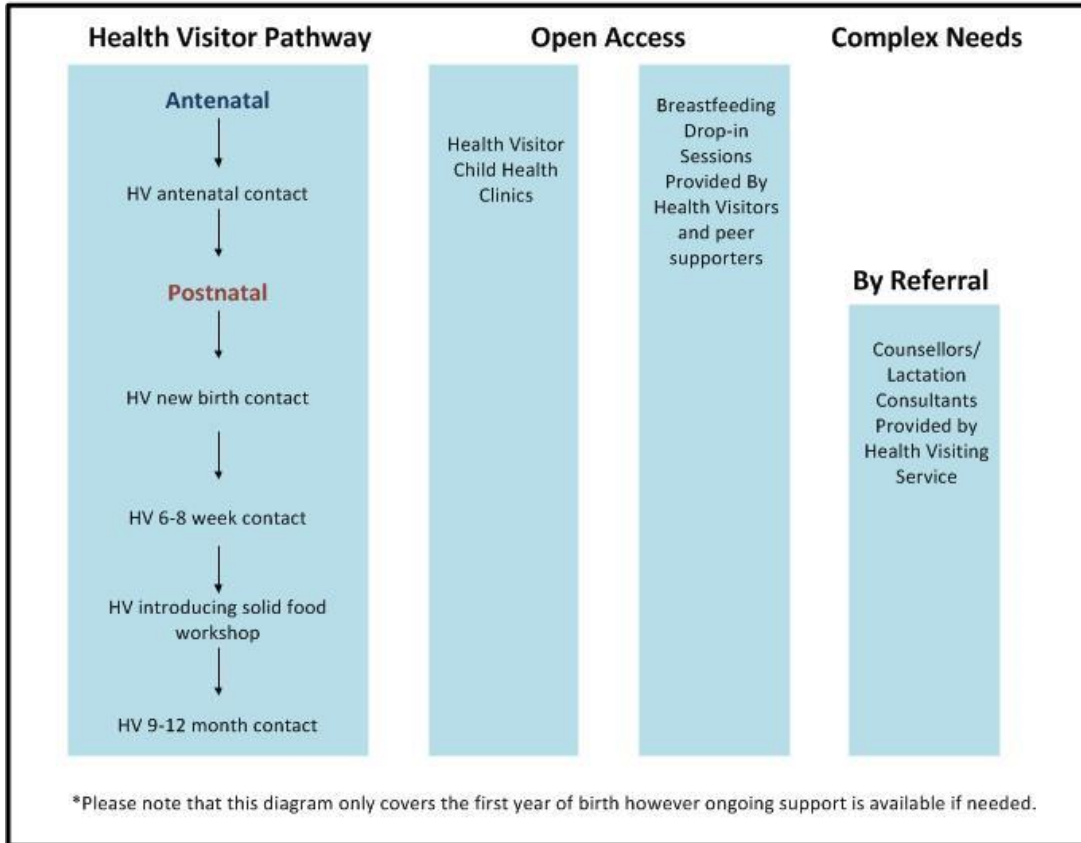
Health Visitor Pathway

Open Access

Complex Needs

Antenatal

HV antenatal contact

Postnatal

HV new birth contact

HV 6-8 week contact

HV introducing solid food workshop

HV 9-12 month contact

Health Visitor Child Health Clinics

Breastfeeding Drop-in Sessions Provided By Health Visitors and peer supporters

By Referral

Counsellors/ Lactation Consultants Provided by Health Visiting Service

*Please note that this diagram only covers the first year of birth however ongoing support is available if needed.